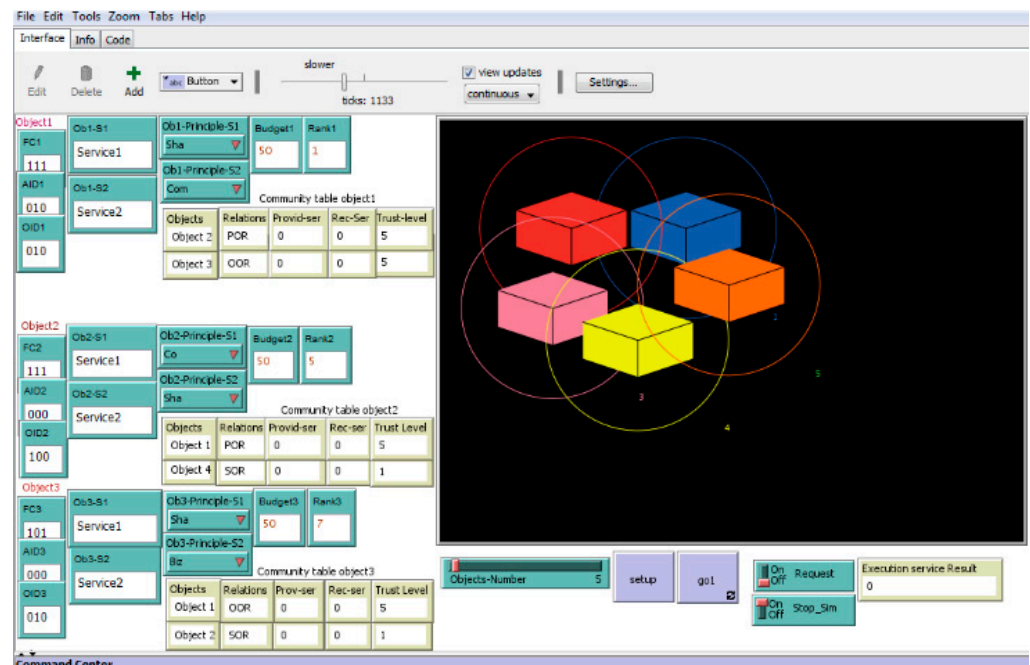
File Edit Tools Zoom Tabs Help

Interface Info Code

Edit Delete Add

abc Button

slower

ticks: 1133

view updates

continuous

Settings...

Object1

FC1
111

AID1
010

OID1
010

Ob1-S1
Service1

Ob1-S2
Service2

Ob1-Principle-S1
Sha

Ob1-Principle-S2
Com

Budget1
50

Rank1
1

Community table object1

| Objects | Relations | Provid-ser | Rec-Ser | Trust-level |
|---|---|---|---|---|
| Object 2 | POR | 0 | 0 | 5 |
| Object 3 | OOR | 0 | 0 | 5 |

Object2

FC2
111

AID2
000

OID2
100

Ob2-S1
Service1

Ob2-S2
Service2

Ob2-Principle-S1
Co

Ob2-Principle-S2
Sha

Budget2
50

Rank2
5

Community table object2

| Objects | Relations | Provid-ser | Rec-ser | Trust Level |
|---|---|---|---|---|
| Object 1 | POR | 0 | 0 | 5 |
| Object 4 | SOR | 0 | 0 | 1 |

Object3

FC3
101

AID3
000

OID3
010

Ob3-S1
Service1

Ob3-S2
Service2

Ob3-Principle-S1
Sha

Ob3-Principle-S2
Bz

Budget3
50

Rank3
7

Community table object3

| Objects | Relations | Prov-ser | Rec-ser | Trust Level |
|---|---|---|---|---|
| Object 1 | OOR | 0 | 0 | 5 |
| Object 2 | SOR | 0 | 0 | 1 |

2

5

3

4

Objects-Number 5

setup

go1

On Off Request

On Off Stop_Sim

Execution service Result
0

Command Center